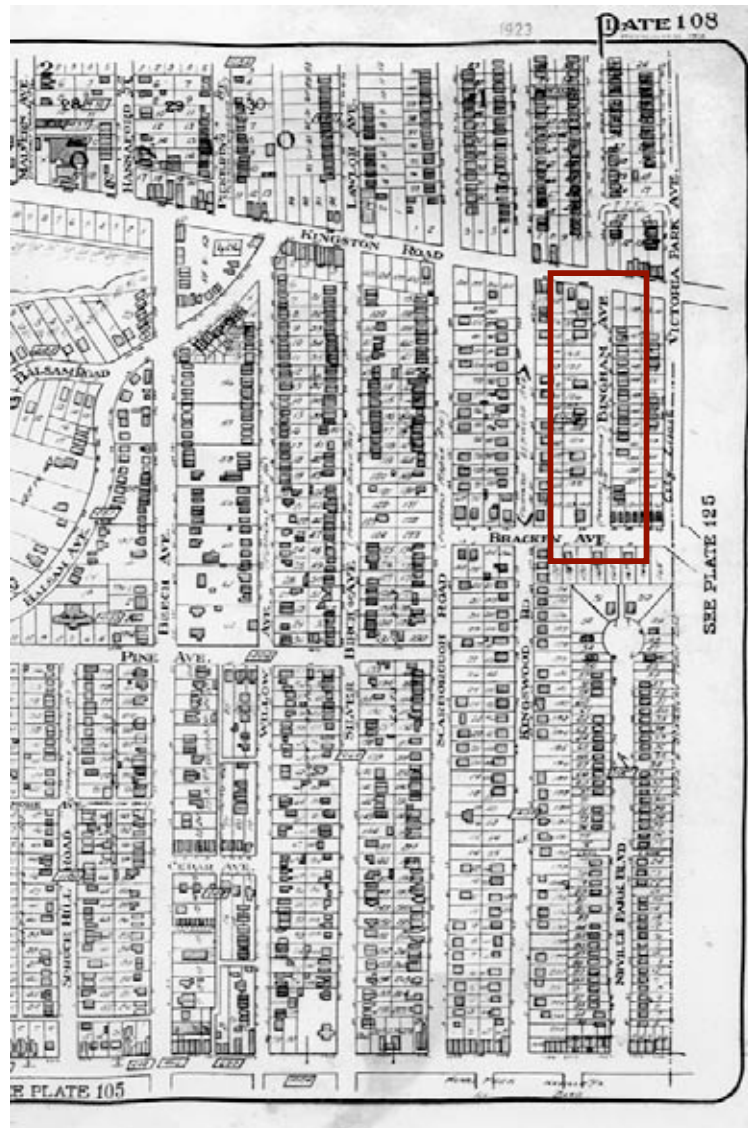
1923

PLATE 108

MALVERN AVE.

HANNAFORD ST.

FIR AVE.

LAWLOR AVE.

KINGSTON ROAD

BALSAM ROAD

BALSAM AVE.

BEECH AVE.

WILLOW AVE.

BIRCH AVE.

SCARBOROUGH ROAD

KINGSWOOD RD.

BINGHAM AVE.

VICTORIA PARK AVE.

BRACKEN AVE.

SEE PLATE 125

PINE AVE.

SLATER

SPRUCE HILL ROAD

CEDAR AVE.

NEVILLE PARK BLVD.

SEE PLATE 105